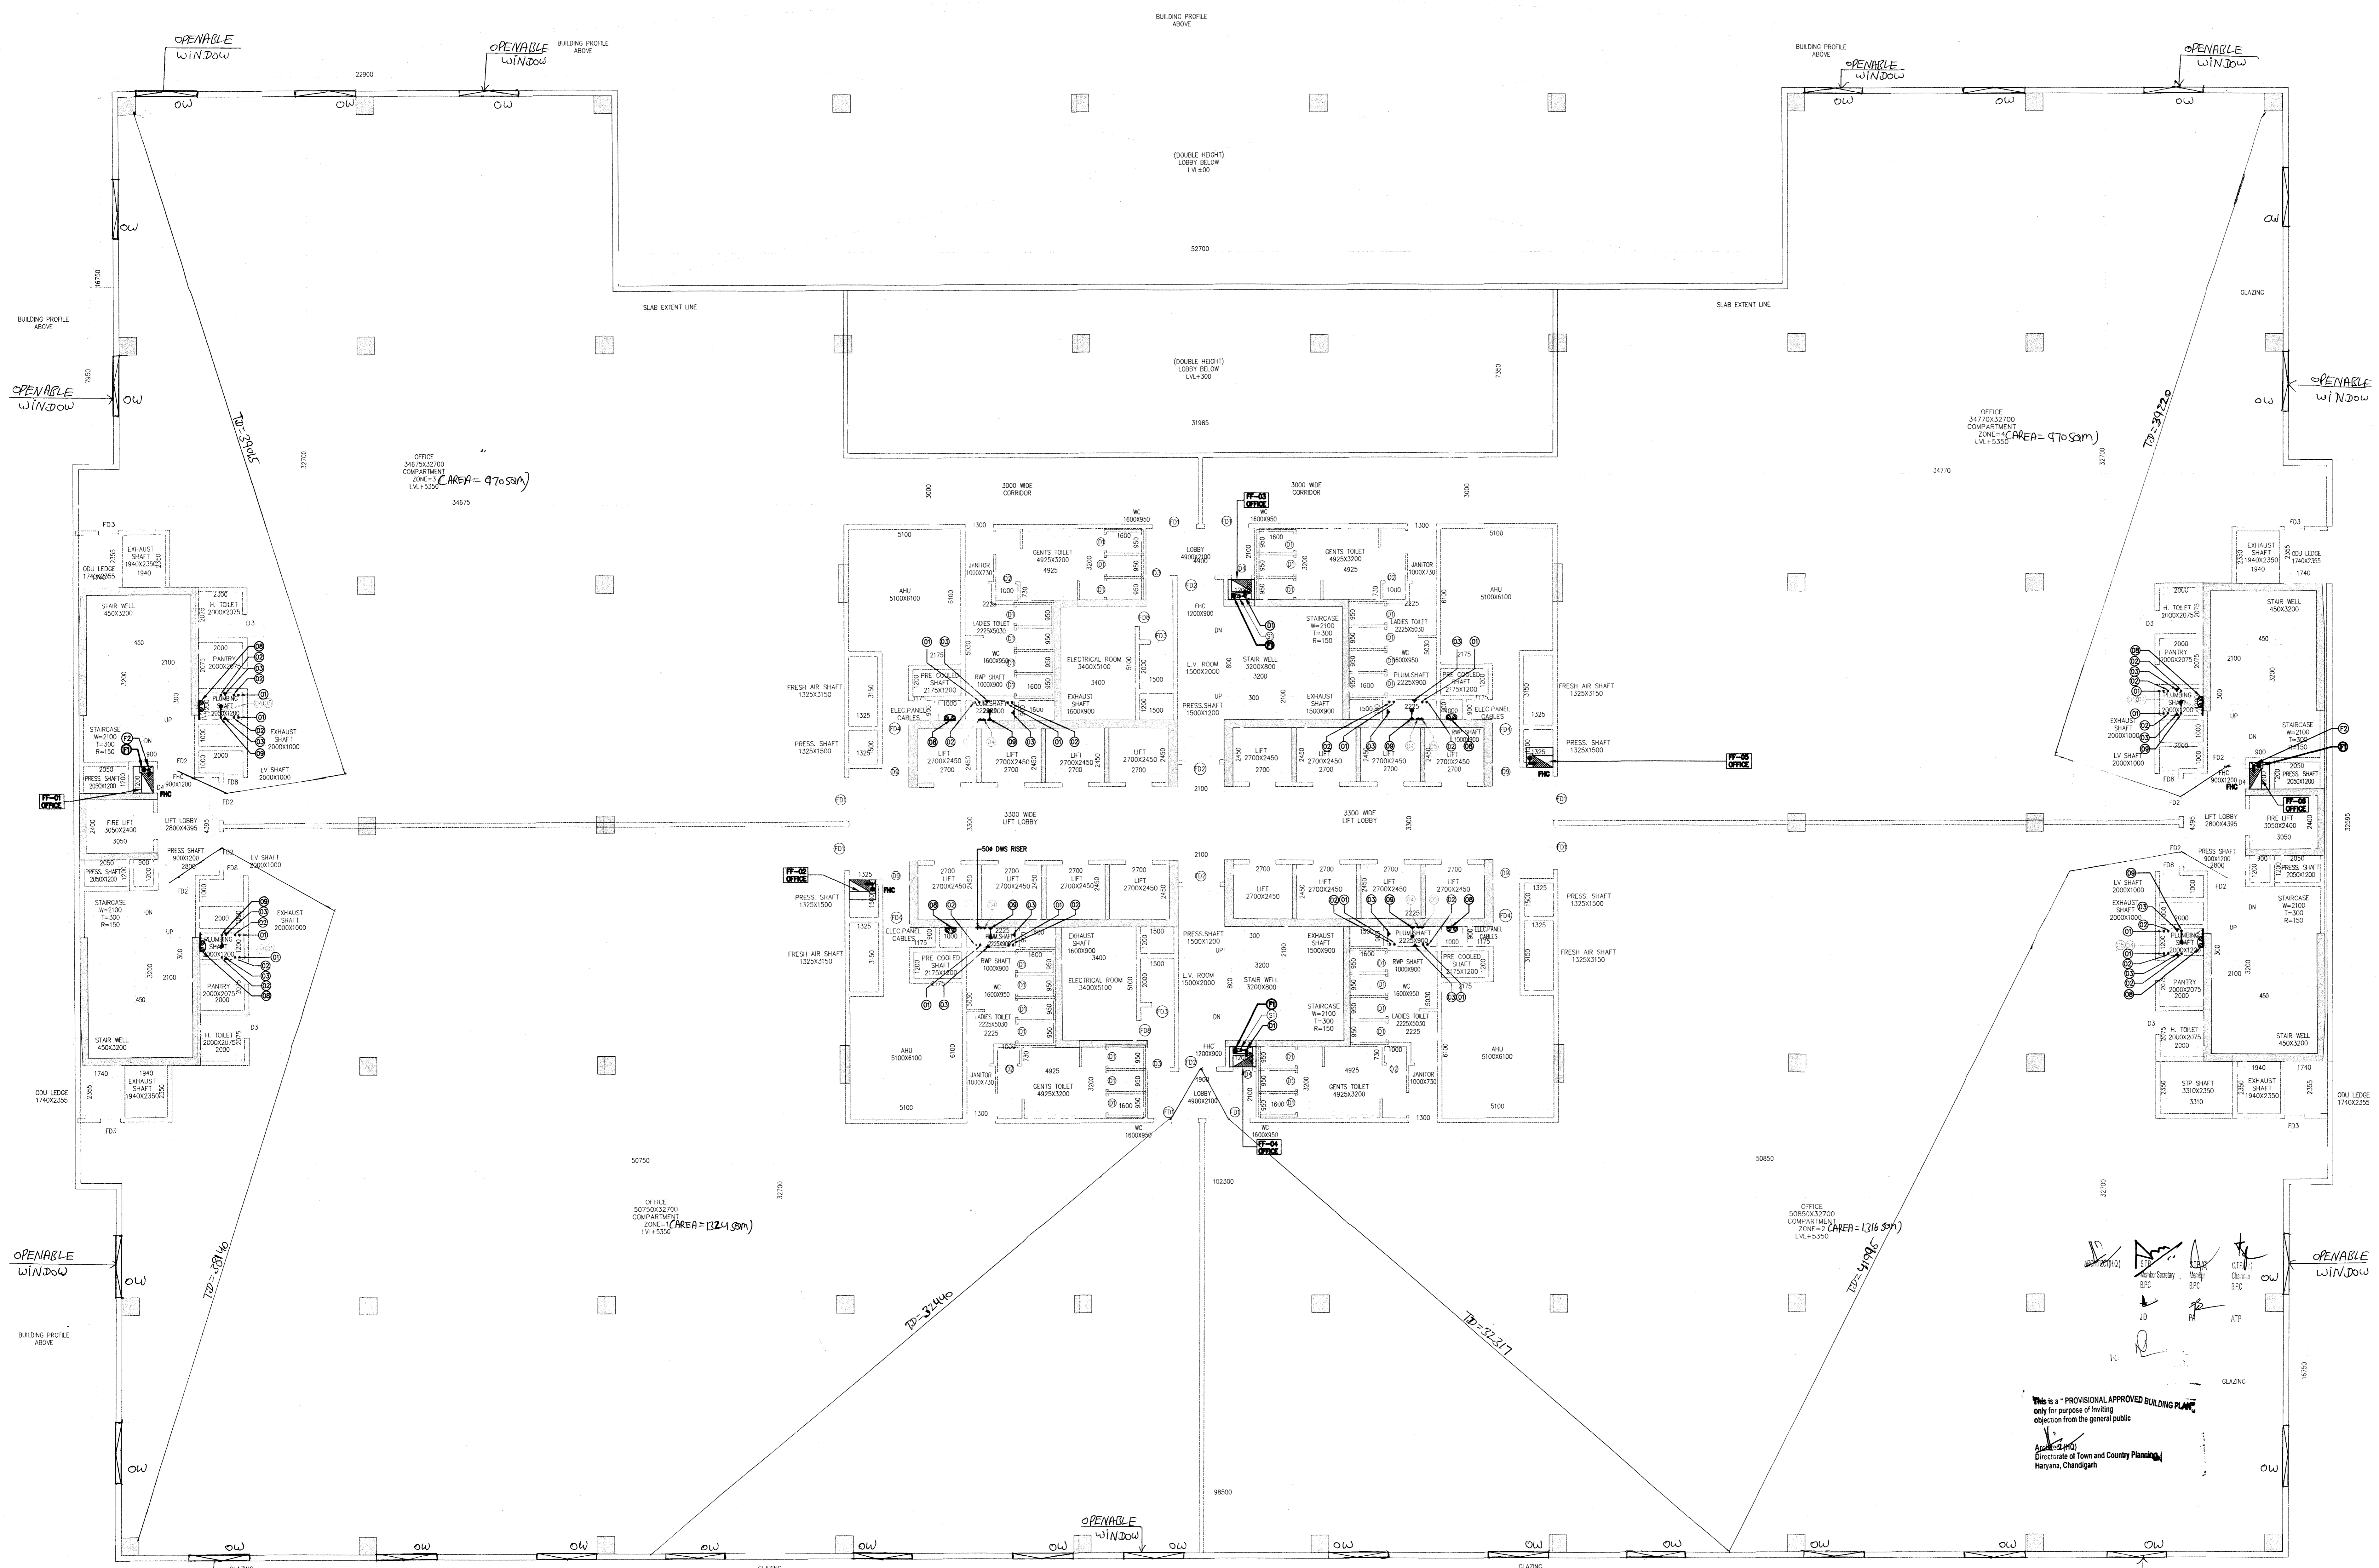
BUILDING PROFILE ABOVE

OPENABLE WINDOW

OPENABLE WINDOW

BUILDING PROFILE ABOVE

BUILDING PROFILE ABOVE

OPENABLE WINDOW

OPENABLE WINDOW

22900

OW OW OW

OW OW OW

(DOUBLE HEIGHT) LOBBY BELOW LVL±00

52700

SLAB EXTENT LINE

SLAB EXTENT LINE

BUILDING PROFILE ABOVE

OPENABLE WINDOW

OW

(DOUBLE HEIGHT) LOBBY BELOW LVL+300

31985

OPENABLE WINDOW

OW

TD=39015

TD=39220

OFFICE 34675X32700 COMPARTMENT ZONE=3 LVL+5350 (AREA = 970 sqm)

34675

OFFICE 34770X32700 COMPARTMENT ZONE=4 LVL+5350 (AREA= 970 sqm)

34770

GLAZING

3000 WIDE CORRIDOR

3000 WIDE CORRIDOR

FF-01 OFFICE

FF-02 OFFICE

FF-03 OFFICE

FF-04 OFFICE

FF-05 OFFICE

FF-06 OFFICE

AHU 5100X6100

GENTS TOILET 4925X3200

LADIES TOILET 2225X5030

ELECTRICAL ROOM 3400X5100

EXHAUST SHAFT 1600X900

STAIRCASE W=2100 T=300 R=150

STAIR WELL 3200X800

L.V. ROOM 1500X2000

FHC 1200X900

LOBBY 4900X2100

FRESH AIR SHAFT 1325X3150

PRESS. SHAFT 1325X1500

LIFT 2700X2450

3300 WIDE LIFT LOBBY

3300 WIDE LIFT LOBBY

50Ø DWS RISER

FIRE LIFT 3050X2400

LIFT LOBBY 2800X4395

EXHAUST SHAFT 1940X2350

ODU LEDGE 1740X2355

STAIR WELL 450X3200

H. TOILET 2000X2075

PANTRY 2000X2075

PLUMBING SHAFT 2000X1200

LV SHAFT 2000X1000

JANITOR 1000X730

WC 1600X950

RWP SHAFT 1000X900

PRE COOLED SHAFT 2175X1200

ELEC.PANEL CABLES

PLUM.SHAFT 2225X900

STP SHAFT 3310X2350

OFFICE 50750X32700 COMPARTMENT ZONE=1 LVL+5350 (AREA = 1324 sqm)

50750

OFFICE 50850X32700 COMPARTMENT ZONE=2 LVL+5350 (AREA = 1316 sqm)

50850

102300

98500

TD=32440

TD=32440

TD=32317

TD=41995

OPENABLE WINDOW

OPENABLE WINDOW

OPENABLE WINDOW

OW OW OW OW OW OW OW OW OW OW OW

BUILDING PROFILE ABOVE

GLAZING

GLAZING

Architect(HQ) STP Member Secretary B.P.C. STP(P) Member B.P.C. C.T.P. Chairman B.P.C. JD ATP

This is a " PROVISIONAL APPROVED BUILDING PLAN" only for purpose of Inviting objection from the general public

Architect(HQ) Directorate of Town and Country Planning Haryana, Chandigarh